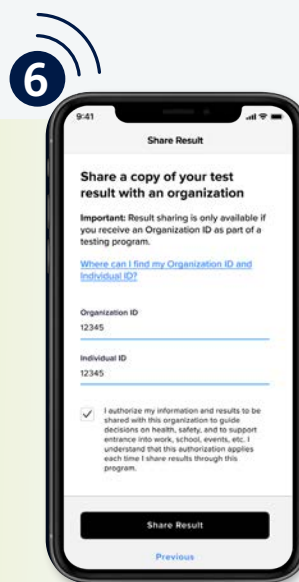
6

9:41

Share Result

Share a copy of your test result with an organization

Important: Result sharing is only available if you receive an Organization ID as part of a testing program.

Where can I find my Organization ID and Individual ID?

Organization ID
12345

Individual ID
12345

I authorize my information and results to be shared with this organization to guide decisions on health, safety, and to support entrance into work, school, events, etc. I understand that this authorization applies each time I share results through this program.

Share Result

Previous